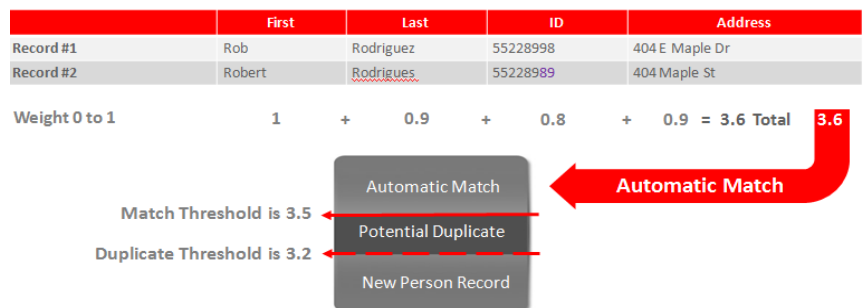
|  | First | Last | ID | Address |
|---|---|---|---|---|
| Record #1 | Rob | Rodriguez | 55228998 | 404 E Maple Dr |
| Record #2 | Robert | Rodrigues | 55228989 | 404 Maple St |

Weight 0 to 1    1 + 0.9 + 0.8 + 0.9 = 3.6 Total 3.6

Automatic Match

Automatic Match

Match Threshold is 3.5

Potential Duplicate

Duplicate Threshold is 3.2

New Person Record